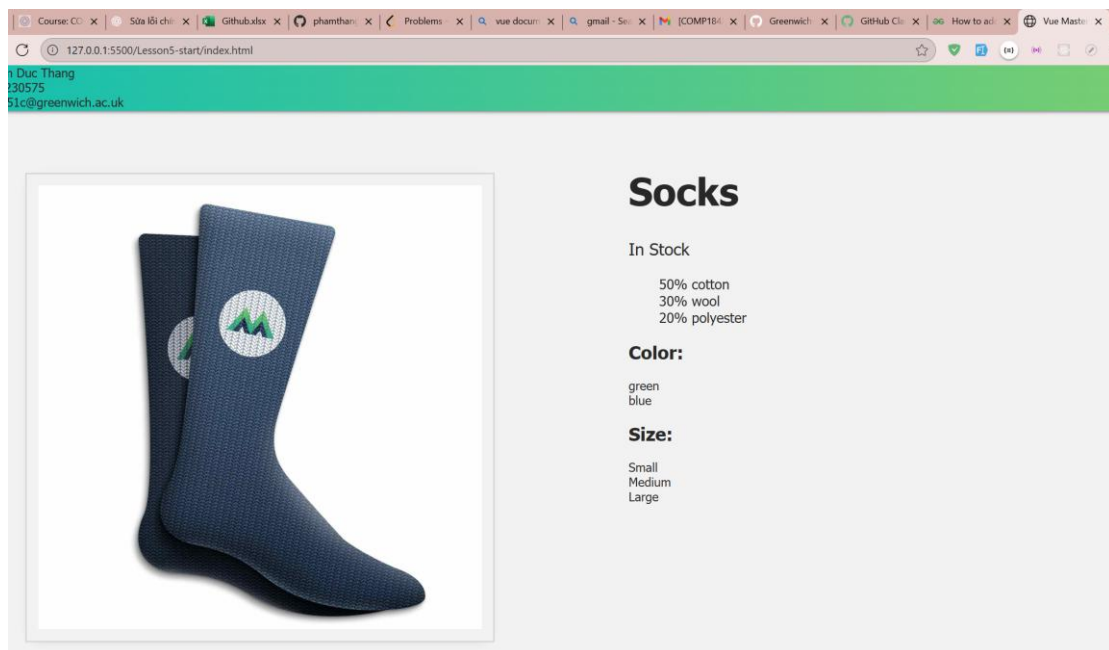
Course: CO × | Sửa lỗi chi × | Github.xlsx × | phamthan × | Problems × | vue docum × | gmail - Se × | [COMP184 × | Greenwich × | GitHub Cl × | How to ad × | Vue Maste ×

127.0.0.1:5500/Lesson5-start/index.html

n Duc Thang
230575
51c@greenwich.ac.uk

Socks

In Stock

50% cotton
30% wool
20% polyester

Color:

green
blue

Size:

Small
Medium
Large